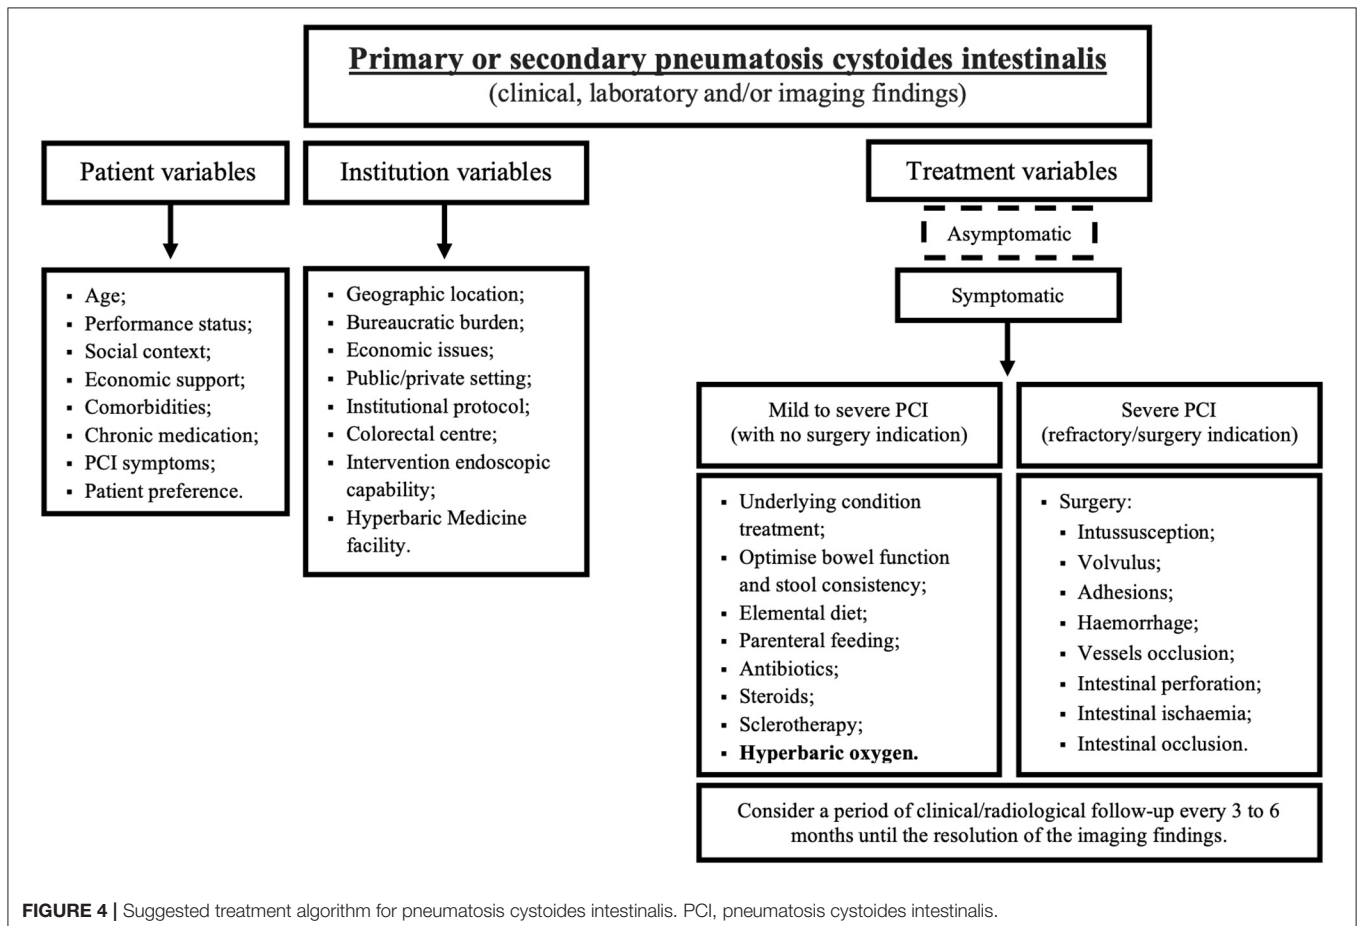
Primary or secondary pneumatosis cystoides intestinalis
(clinical, laboratory and/or imaging findings)

Patient variables

Institution variables

Treatment variables

- Age;
- Performance status;
- Social context;
- Economic support;
- Comorbidities;
- Chronic medication;
- PCI symptoms;
- Patient preference.

- Geographic location;
- Bureaucratic burden;
- Economic issues;
- Public/private setting;
- Institutional protocol;
- Colorectal centre;
- Intervention endoscopic capability;
- Hyperbaric Medicine facility.

Asymptomatic

Symptomatic

Mild to severe PCI
(with no surgery indication)

Severe PCI
(refractory/surgery indication)

- Underlying condition treatment;
- Optimise bowel function and stool consistency;
- Elemental diet;
- Parenteral feeding;
- Antibiotics;
- Steroids;
- Sclerotherapy;
- **Hyperbaric oxygen.**

- Surgery:
  - Intussusception;
  - Volvulus;
  - Adhesions;
  - Haemorrhage;
  - Vessels occlusion;
  - Intestinal perforation;
  - Intestinal ischaemia;
  - Intestinal occlusion.

Consider a period of clinical/radiological follow-up every 3 to 6 months until the resolution of the imaging findings.

**FIGURE 4 |** Suggested treatment algorithm for pneumatosis cystoides intestinalis. PCI, pneumatosis cystoides intestinalis.